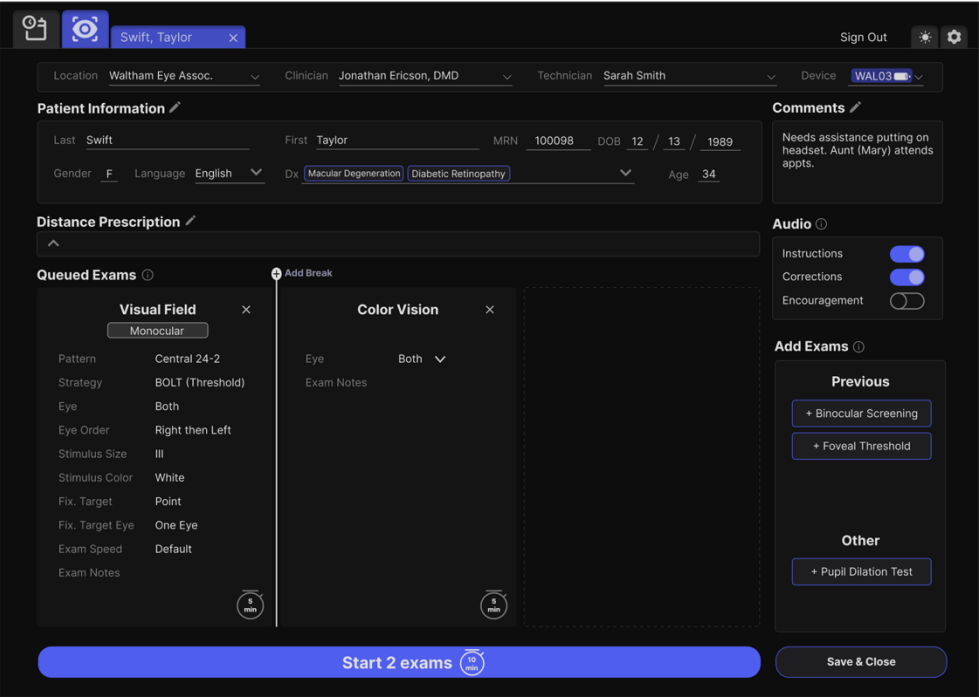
Swift, Taylor

Sign Out

Location Waltham Eye Assoc. Clinician Jonathan Ericson, DMD Technician Sarah Smith Device WAL03

Patient Information

Last Swift First Taylor MRN 100098 DOB 12 / 13 / 1989

Gender F Language English Dx Macular Degeneration Diabetic Retinopathy Age 34

Comments

Needs assistance putting on headset. Aunt (Mary) attends appts.

Distance Prescription

Audio

Instructions

Corrections

Encouragement

Queued Exams

Add Break

Visual Field

Monocular

Pattern Central 24-2

Strategy BOLT (Threshold)

Eye Both

Eye Order Right then Left

Stimulus Size III

Stimulus Color White

Fix. Target Point

Fix. Target Eye One Eye

Exam Speed Default

Exam Notes

5 min

Color Vision

Eye Both

Exam Notes

5 min

Add Exams

Previous

+ Binocular Screening

+ Foveal Threshold

Other

+ Pupil Dilation Test

Start 2 exams 10 min

Save & Close